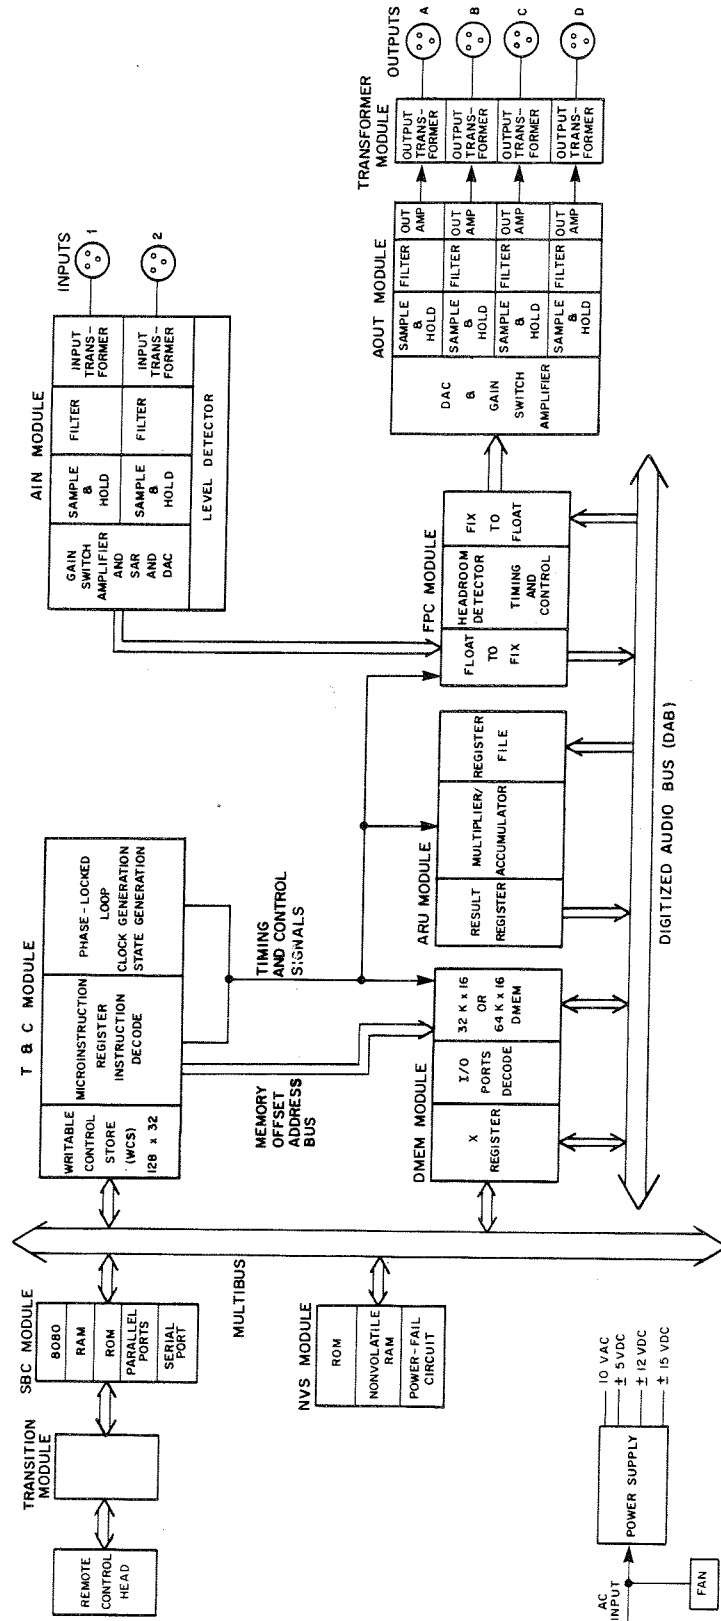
REMOTE CONTROL HEAD

TRANSITION MODULE

SBC MODULE

8080

RAM

ROM

PARALLEL PORTS

SERIAL PORT

MULTIBUS

NVS MODULE

ROM

NONVOLATILE RAM

POWER-FAIL CIRCUIT

AC INPUT

FAN

POWER SUPPLY

10 VAC

± 5 VDC

± 12 VDC

± 15 VDC

T & C MODULE

WRITABLE CONTROL STORE (WCS) 128 x 32

MICROINSTRUCTION REGISTER INSTRUCTION DECODE

PHASE-LOCKED LOOP CLOCK GENERATION STATE GENERATION

MEMORY OFFSET ADDRESS BUS

TIMING AND CONTROL SIGNALS

DMEM MODULE

X REGISTER

I/O PORTS DECODE

32 K x 16 OR 64 K x 16 DMEM

ARU MODULE

RESULT REGISTER

MULTIPLIER/ ACCUMULATOR

REGISTER FILE

DIGITIZED AUDIO BUS (DAB)

AIN MODULE

GAIN SWITCH AMPLIFIER AND SAR AND DAC

SAMPLE & HOLD

FILTER

INPUT TRANSFORMER

SAMPLE & HOLD

FILTER

INPUT TRANSFORMER

LEVEL DETECTOR

INPUTS

1

2

FPC MODULE

FLOAT TO FIX

HEADROOM DETECTOR

TIMING AND CONTROL

FIX TO FLOAT

AOUT MODULE

DAC & GAIN SWITCH AMPLIFIER

SAMPLE & HOLD | FILTER | OUT AMP

SAMPLE & HOLD | FILTER | OUT AMP

SAMPLE & HOLD | FILTER | OUT AMP

SAMPLE & HOLD | FILTER | OUT AMP

TRANSFORMER MODULE

OUTPUT TRANSFORMER

OUTPUT TRANSFORMER

OUTPUT TRANSFORMER

OUTPUT TRANSFORMER

OUTPUTS

A

B

C

D